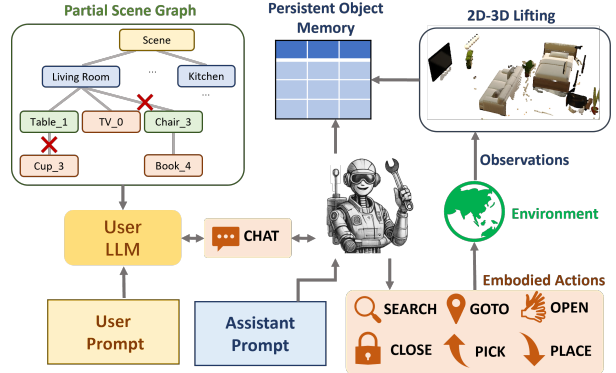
Partial Scene Graph

Scene

Living Room

...

Kitchen

...

Table_1

TV_0

Chair_3

Cup_3

Book_4

Persistent Object Memory

2D-3D Lifting

Observations

Environment

User LLM

CHAT

User Prompt

Assistant Prompt

Embodied Actions

SEARCH

GOTO

OPEN

CLOSE

PICK

PLACE